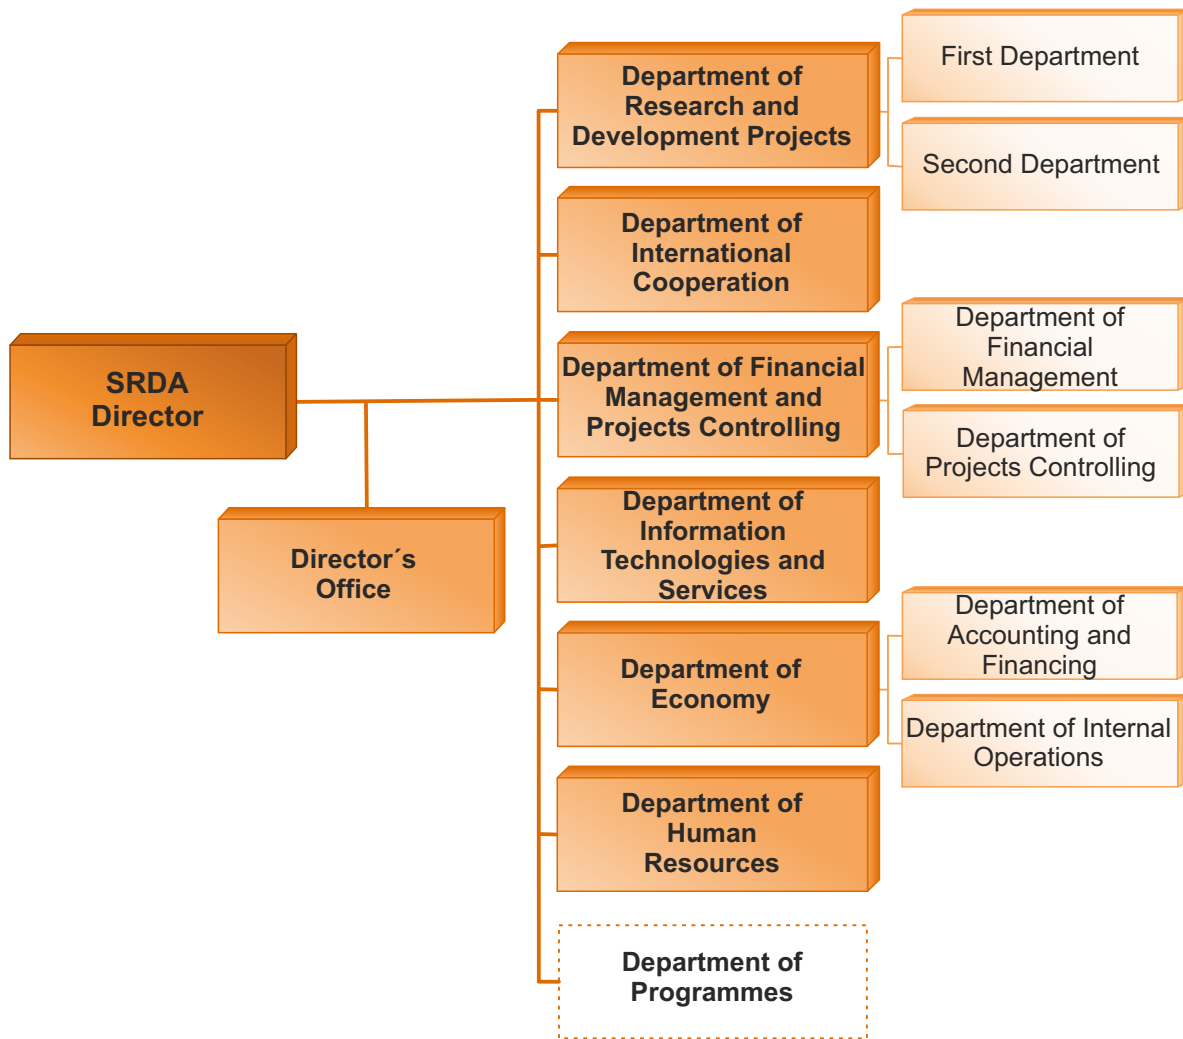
SRDA Director

Director´s Office

Department of Research and Development Projects

First Department

Second Department

Department of International Cooperation

Department of Financial Management and Projects Controlling

Department of Financial Management

Department of Projects Controlling

Department of Information Technologies and Services

Department of Economy

Department of Accounting and Financing

Department of Internal Operations

Department of Human Resources

Department of Programmes